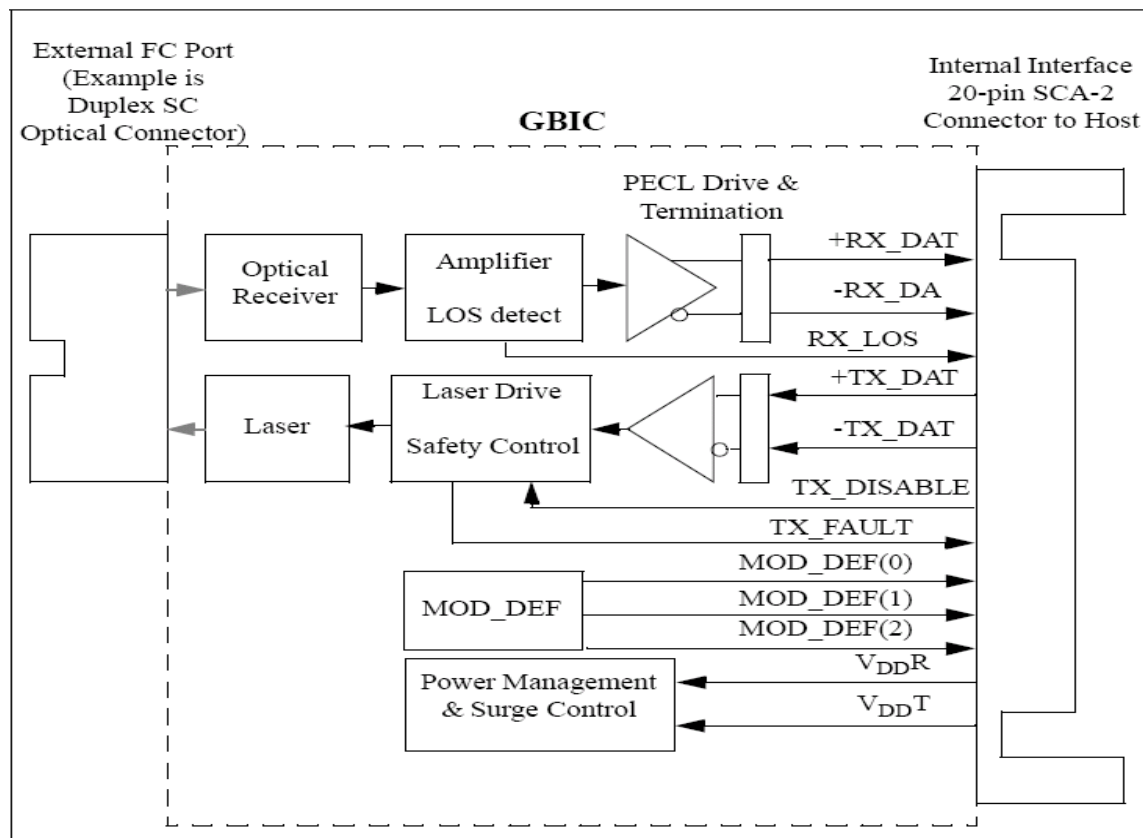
External FC Port (Example is Duplex SC Optical Connector)

GBIC

Internal Interface 20-pin SCA-2 Connector to Host

PECL Drive & Termination

Optical Receiver

Amplifier

LOS detect

+RX_DAT

-RX_DA

RX_LOS

Laser

Laser Drive

Safety Control

+TX_DAT

-TX_DAT

TX_DISABLE

TX_FAULT

MOD_DEF(0)

MOD_DEF

MOD_DEF(1)

MOD_DEF(2)

$V_{DD}R$

Power Management & Surge Control

$V_{DD}T$